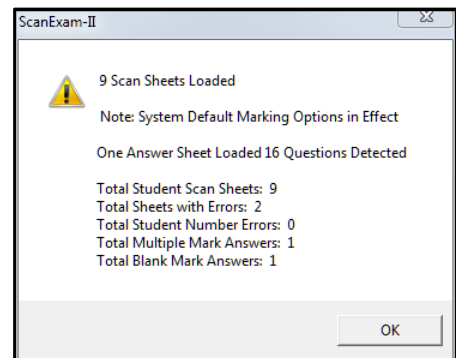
ScanExam-II

9 Scan Sheets Loaded

Note: System Default Marking Options in Effect

One Answer Sheet Loaded 16 Questions Detected

Total Student Scan Sheets: 9
Total Sheets with Errors: 2
Total Student Number Errors: 0
Total Multiple Mark Answers: 1
Total Blank Mark Answers: 1

OK